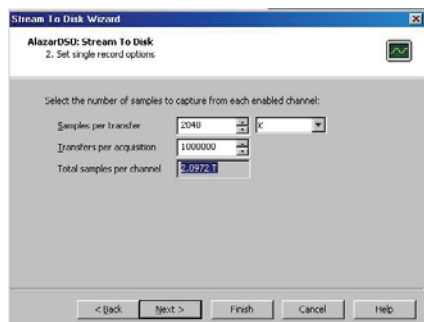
Stream To Disk Wizard

AlazarDSO: Stream To Disk
2. Set single record options

Select the number of samples to capture from each enabled channel:

Samples per transfer 2048 K

Transfers per acquisition 1000000

Total samples per channel 2.0972 T

< Back Next > Finish Cancel Help